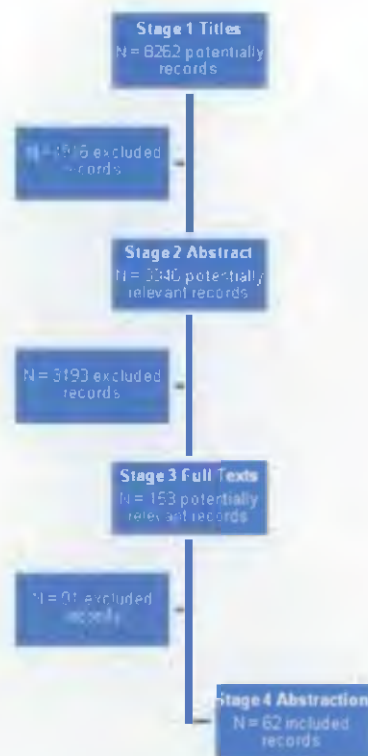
Stage 1 Titles
N = 8262 potentially records

N = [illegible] excluded records

Stage 2 Abstract
N = 3346 potentially relevant records

N = 3193 excluded records

Stage 3 Full Texts
N = 153 potentially relevant records

N = 91 excluded records

Stage 4 Abstraction
N = 62 included records